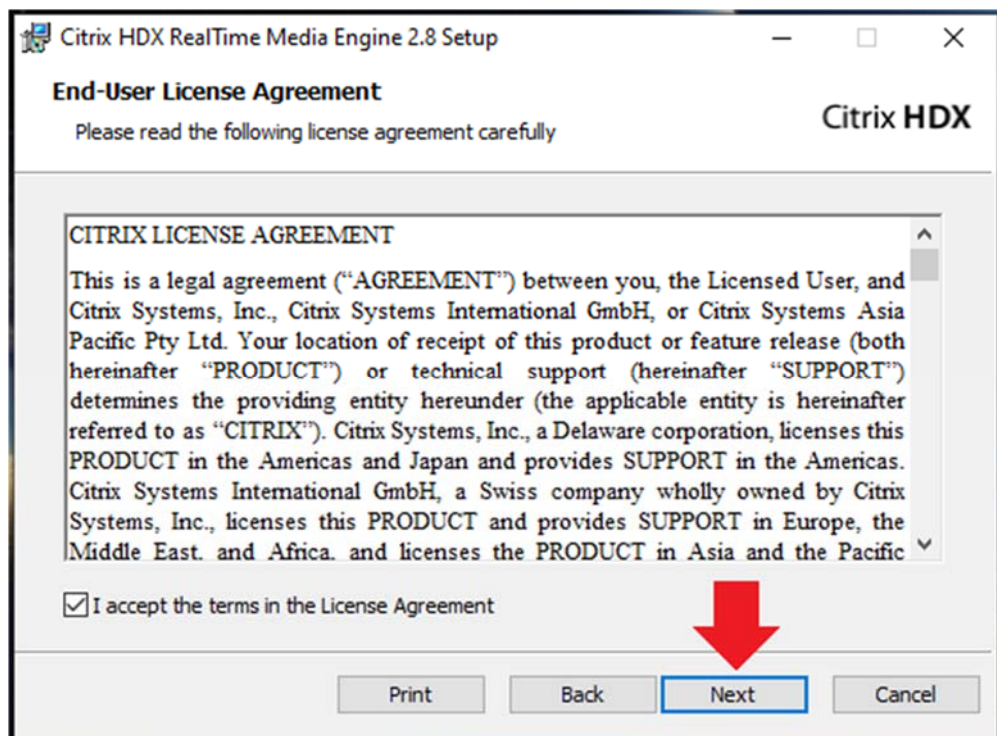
Citrix HDX RealTime Media Engine 2.8 Setup

End-User License Agreement

Please read the following license agreement carefully

Citrix HDX

CITRIX LICENSE AGREEMENT

This is a legal agreement ("AGREEMENT") between you, the Licensed User, and Citrix Systems, Inc., Citrix Systems International GmbH, or Citrix Systems Asia Pacific Pty Ltd. Your location of receipt of this product or feature release (both hereinafter "PRODUCT") or technical support (hereinafter "SUPPORT") determines the providing entity hereunder (the applicable entity is hereinafter referred to as "CITRIX"). Citrix Systems, Inc., a Delaware corporation, licenses this PRODUCT in the Americas and Japan and provides SUPPORT in the Americas. Citrix Systems International GmbH, a Swiss company wholly owned by Citrix Systems, Inc., licenses this PRODUCT and provides SUPPORT in Europe, the Middle East, and Africa, and licenses the PRODUCT in Asia and the Pacific

I accept the terms in the License Agreement

Print

Back

Next

Cancel